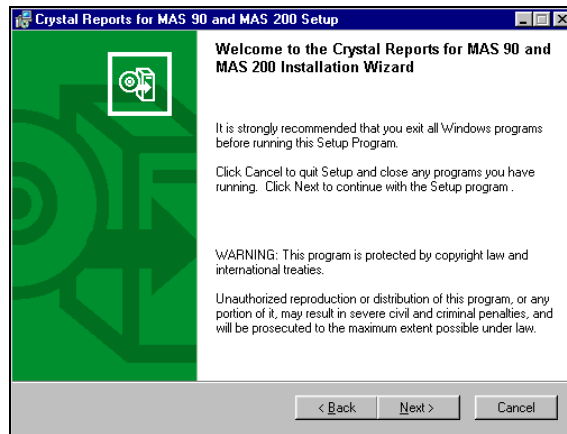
Crystal Reports for MAS 90 and MAS 200 Setup

Welcome to the Crystal Reports for MAS 90 and MAS 200 Installation Wizard

It is strongly recommended that you exit all Windows programs before running this Setup Program.

Click Cancel to quit Setup and close any programs you have running. Click Next to continue with the Setup program .

WARNING: This program is protected by copyright law and international treaties.

Unauthorized reproduction or distribution of this program, or any portion of it, may result in severe civil and criminal penalties, and will be prosecuted to the maximum extent possible under law.

< Back
Next >
Cancel